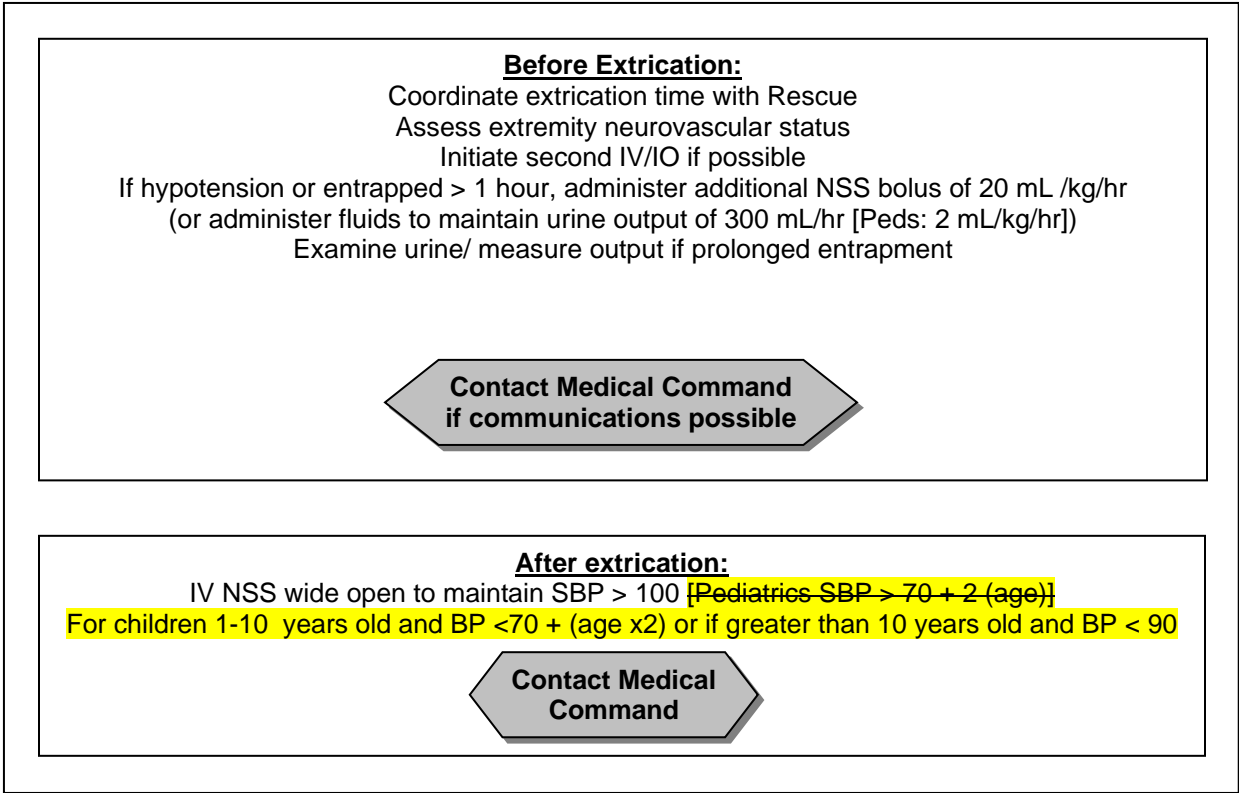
**Before Extrication:**

Coordinate extrication time with Rescue
Assess extremity neurovascular status
Initiate second IV/IO if possible
If hypotension or entrapped > 1 hour, administer additional NSS bolus of 20 mL /kg/hr
(or administer fluids to maintain urine output of 300 mL/hr [Peds: 2 mL/kg/hr])
Examine urine/ measure output if prolonged entrapment

Contact Medical Command
if communications possible

**After extrication:**

IV NSS wide open to maintain SBP > 100 ~~[Pediatrics SBP > 70 + 2 (age)]~~
For children 1-10 years old and BP <70 + (age x2) or if greater than 10 years old and BP < 90

Contact Medical
Command